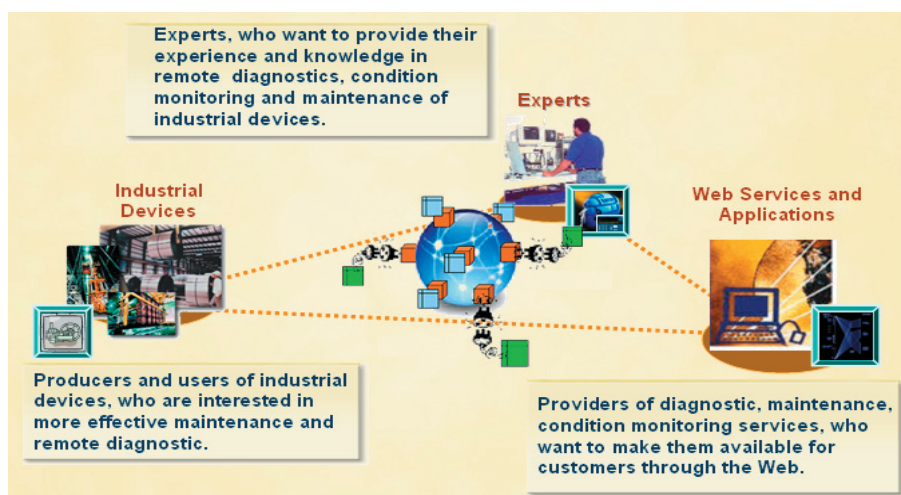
Experts, who want to provide their experience and knowledge in remote diagnostics, condition monitoring and maintenance of industrial devices.

Experts

Industrial Devices

Web Services and Applications

Producers and users of industrial devices, who are interested in more effective maintenance and remote diagnostic.

Providers of diagnostic, maintenance, condition monitoring services, who want to make them available for customers through the Web.